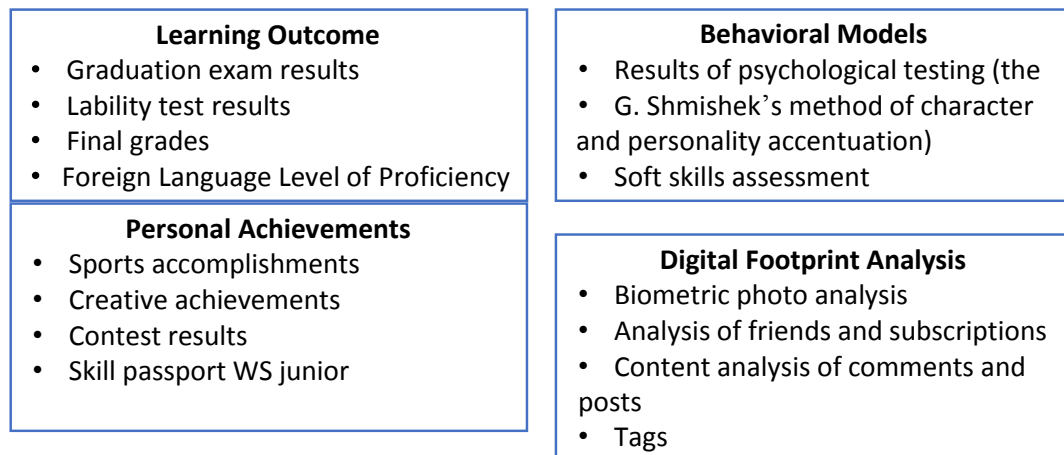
**Learning Outcome**
- Graduation exam results
- Lability test results
- Final grades
- Foreign Language Level of Proficiency

**Personal Achievements**
- Sports accomplishments
- Creative achievements
- Contest results
- Skill passport WS junior

**Behavioral Models**
- Results of psychological testing (the
- G. Shmishek's method of character and personality accentuation)
- Soft skills assessment

**Digital Footprint Analysis**
- Biometric photo analysis
- Analysis of friends and subscriptions
- Content analysis of comments and posts
- Tags